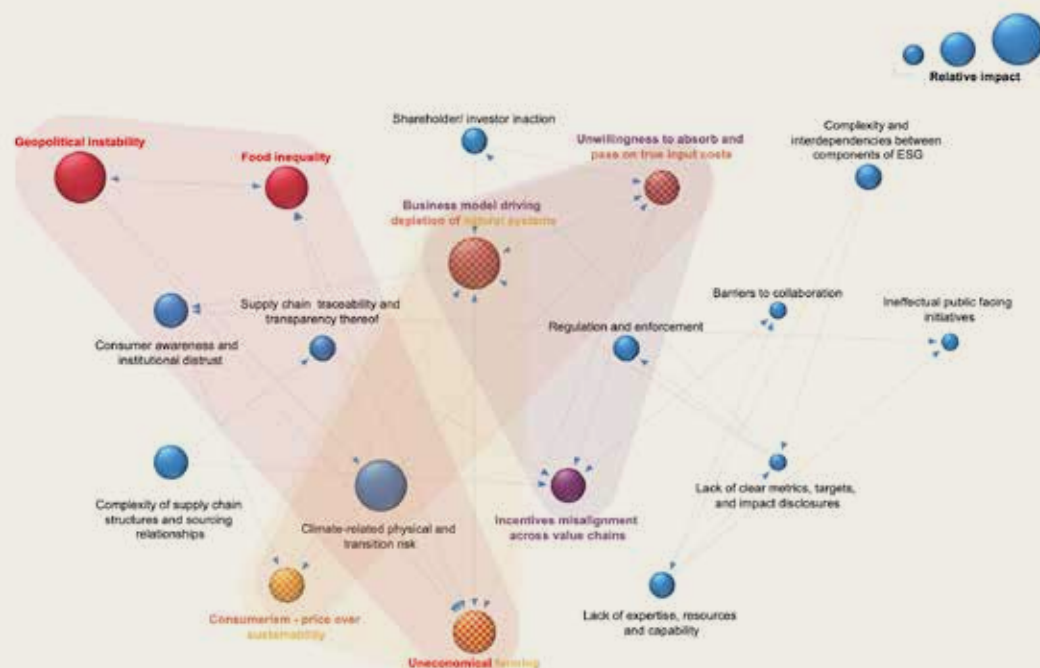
Relative impact

Shareholder/ investor inaction

Geopolitical instability

Food inequality

Unwillingness to absorb and pass on true input costs

Complexity and interdependencies between components of ESG

Business model driving depletion of natural systems

Barriers to collaboration

Ineffectual public facing initiatives

Supply chain traceability and transparency thereof

Consumer awareness and institutional distrust

Regulation and enforcement

Lack of clear metrics, targets, and impact disclosures

Complexity of supply chain structures and sourcing relationships

Climate-related physical and transition risk

Incentives misalignment across value chains

Consumerism - price over sustainability

Lack of expertise, resources and capability

Uneconomical farming